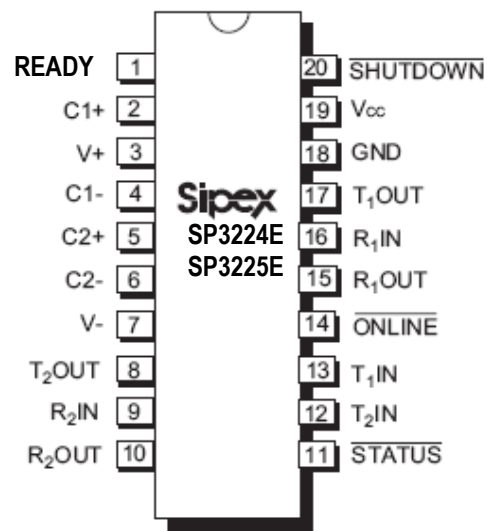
READY 1
C1+ 2
V+ 3
C1- 4
C2+ 5
C2- 6
V- 7
$T_2$OUT 8
$R_2$IN 9
$R_2$OUT 10

Sipex
SP3224E
SP3225E

20 $\overline{\text{SHUTDOWN}}$
19 $V_{CC}$
18 GND
17 $T_1$OUT
16 $R_1$IN
15 $R_1$OUT
14 $\overline{\text{ONLINE}}$
13 $T_1$IN
12 $T_2$IN
11 $\overline{\text{STATUS}}$